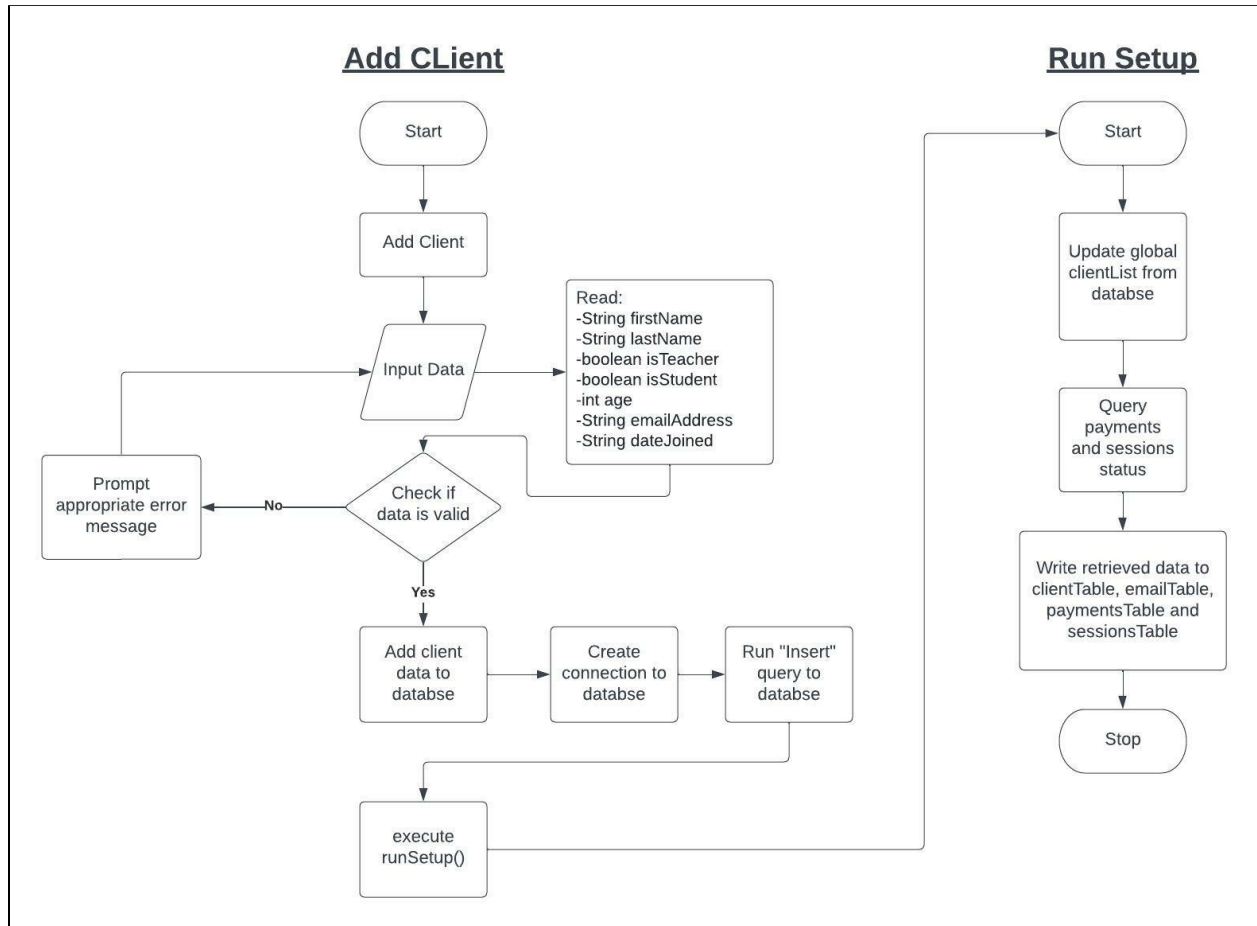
Add CLient

Start

Add Client

Input Data

Read:
-String firstName
-String lastName
-boolean isTeacher
-boolean isStudent
-int age
-String emailAddress
-String dateJoined

Prompt appropriate error message

No

Check if data is valid

Yes

Add client data to databse

Create connection to databse

Run "Insert" query to databse

execute runSetup()

Run Setup

Start

Update global clientList from databse

Query payments and sessions status

Write retrieved data to clientTable, emailTable, paymentsTable and sessionsTable

Stop